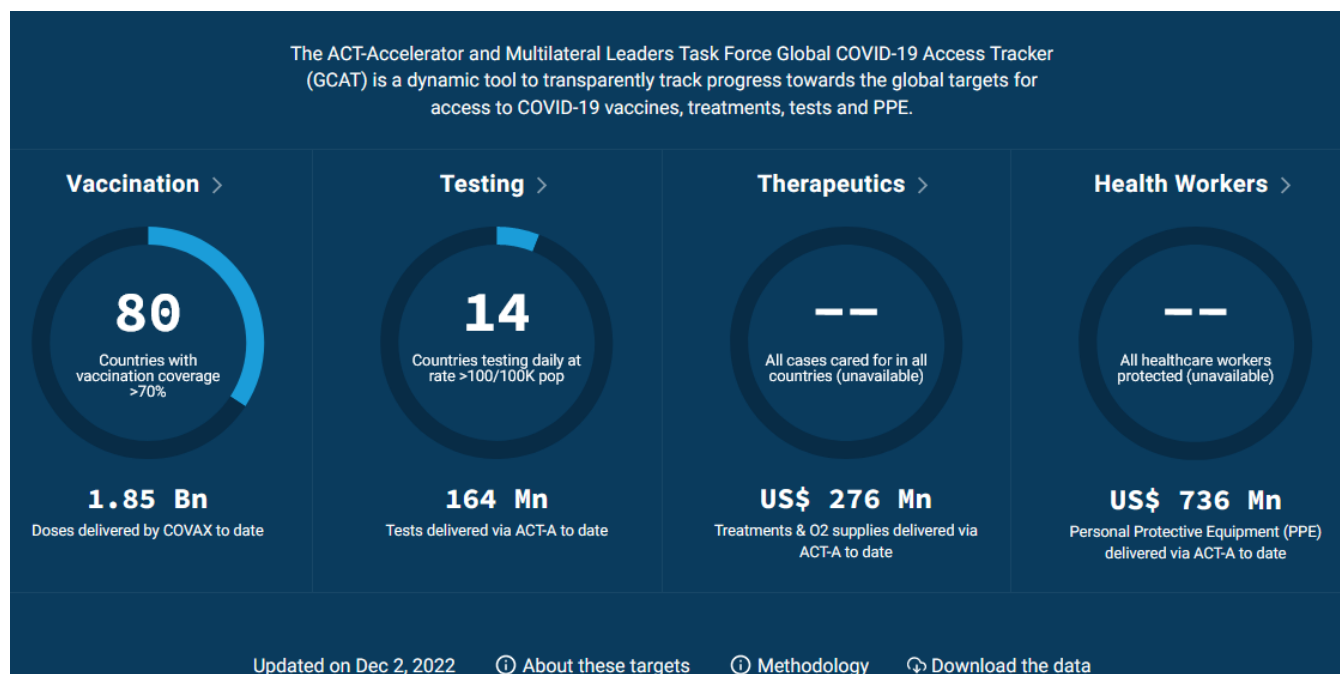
The ACT-Accelerator and Multilateral Leaders Task Force Global COVID-19 Access Tracker (GCAT) is a dynamic tool to transparently track progress towards the global targets for access to COVID-19 vaccines, treatments, tests and PPE.

Vaccination >

80

Countries with vaccination coverage >70%

1.85 Bn

Doses delivered by COVAX to date

Testing >

14

Countries testing daily at rate >100/100K pop

164 Mn

Tests delivered via ACT-A to date

Therapeutics >

--

All cases cared for in all countries (unavailable)

US$ 276 Mn

Treatments & O2 supplies delivered via ACT-A to date

Health Workers >

--

All healthcare workers protected (unavailable)

US$ 736 Mn

Personal Protective Equipment (PPE) delivered via ACT-A to date

Updated on Dec 2, 2022 ⓘ About these targets ⓘ Methodology Download the data